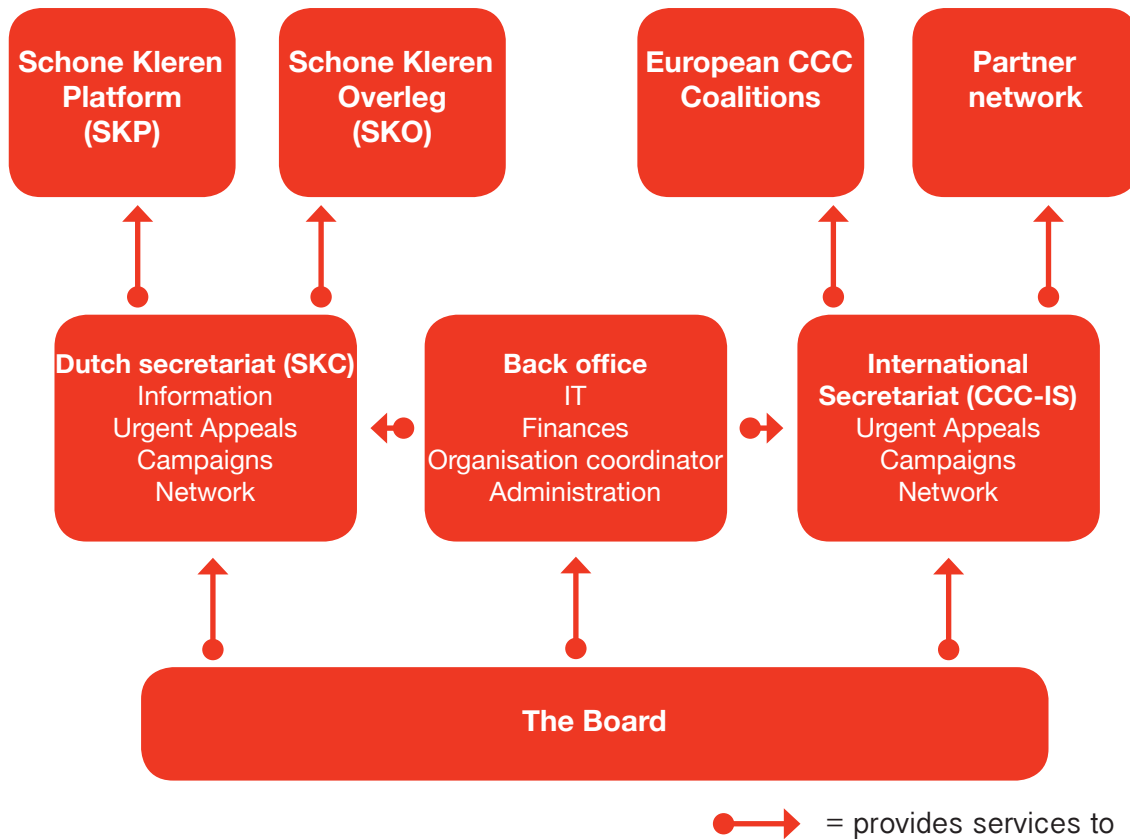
Schone Kleren Platform (SKP)

Schone Kleren Overleg (SKO)

European CCC Coalitions

Partner network

Dutch secretariat (SKC)
Information
Urgent Appeals
Campaigns
Network

Back office
IT
Finances
Organisation coordinator
Administration

International Secretariat (CCC-IS)
Urgent Appeals
Campaigns
Network

The Board

= provides services to